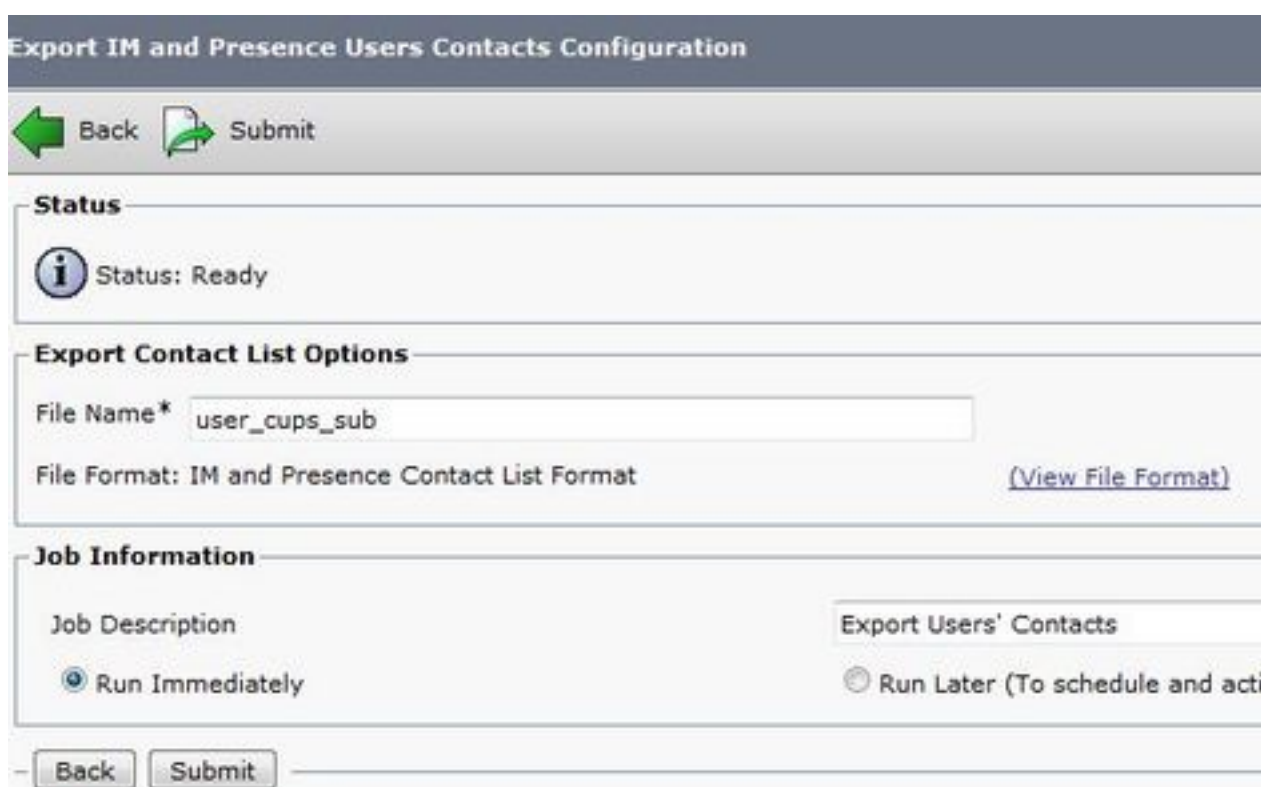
Export IM and Presence Users Contacts Configuration

Back Submit

Status

Status: Ready

Export Contact List Options

File Name* user_cups_sub

File Format: IM and Presence Contact List Format (View File Format)

Job Information

Job Description Export Users' Contacts

Run Immediately Run Later (To schedule and acti

Back Submit